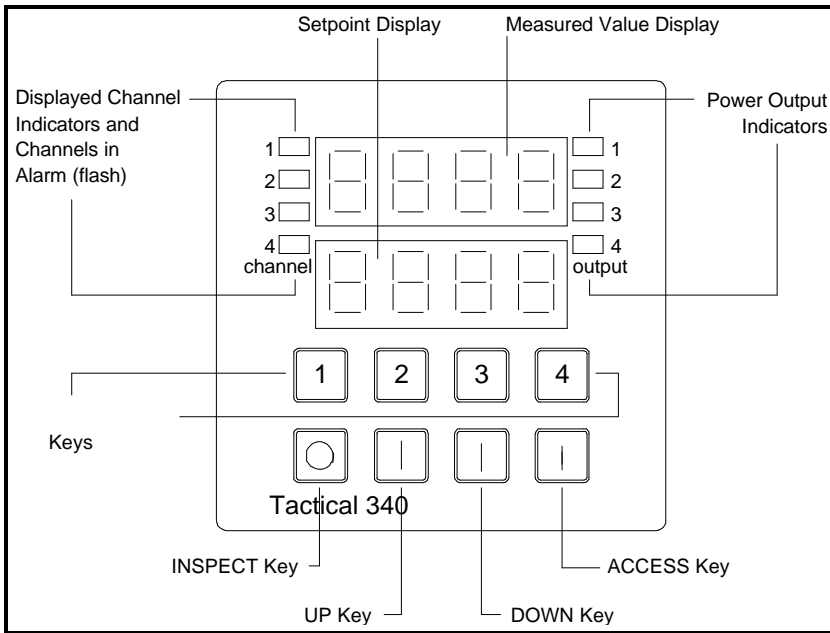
Setpoint Display

Measured Value Display

Displayed Channel Indicators and Channels in Alarm (flash)

Power Output Indicators

1
2
3
4
channel

1
2
3
4
output

1 2 3 4

Keys

Tactical 340

INSPECT Key

UP Key

DOWN Key

ACCESS Key